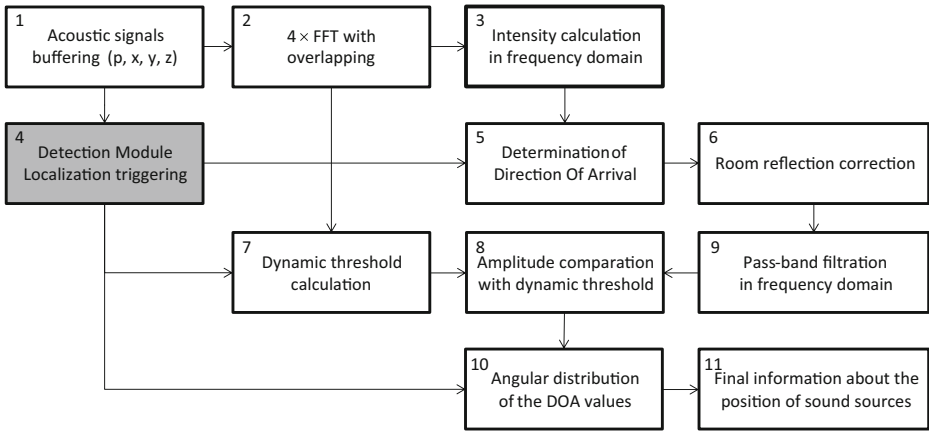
1
Acoustic signals buffering (p, x, y, z)

2
$4 \times$ FFT with overlapping

3
Intensity calculation in frequency domain

4
Detection Module Localization triggering

5
Determination of Direction Of Arrival

6
Room reflection correction

7
Dynamic threshold calculation

8
Amplitude comparation with dynamic threshold

9
Pass-band filtration in frequency domain

10
Angular distribution of the DOA values

11
Final information about the position of sound sources